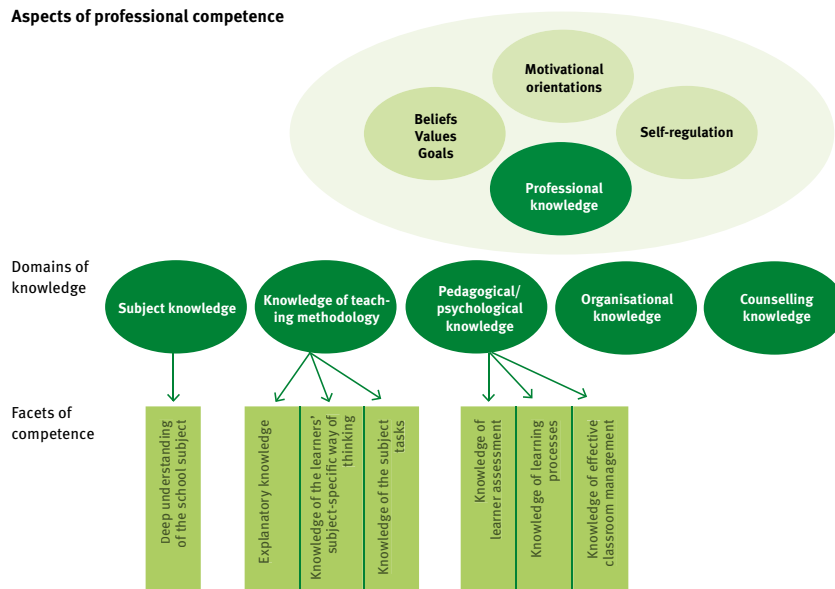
Aspects of professional competence

Motivational orientations

Beliefs
Values
Goals

Self-regulation

Professional knowledge

Domains of knowledge

Subject knowledge

Knowledge of teaching methodology

Pedagogical/ psychological knowledge

Organisational knowledge

Counselling knowledge

Facets of competence

Deep understanding of the school subject

Explanatory knowledge

Knowledge of the learners' subject-specific way of thinking

Knowledge of the subject tasks

Knowledge of learner assessment

Knowledge of learning processes

Knowledge of effective classroom management